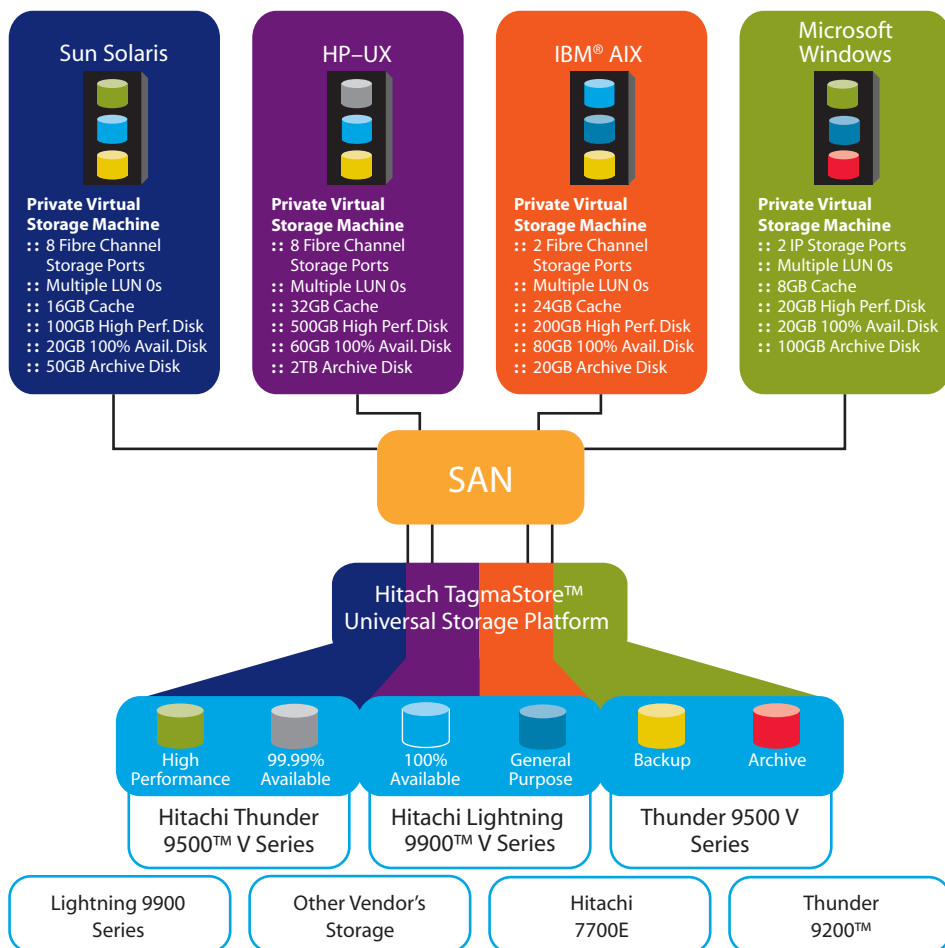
Sun Solaris

Private Virtual Storage Machine
:: 8 Fibre Channel Storage Ports
:: Multiple LUN 0s
:: 16GB Cache
:: 100GB High Perf. Disk
:: 20GB 100% Avail. Disk
:: 50GB Archive Disk

HP–UX

Private Virtual Storage Machine
:: 8 Fibre Channel Storage Ports
:: Multiple LUN 0s
:: 32GB Cache
:: 500GB High Perf. Disk
:: 60GB 100% Avail. Disk
:: 2TB Archive Disk

IBM® AIX

Private Virtual Storage Machine
:: 2 Fibre Channel Storage Ports
:: Multiple LUN 0s
:: 24GB Cache
:: 200GB High Perf. Disk
:: 80GB 100% Avail. Disk
:: 20GB Archive Disk

Microsoft Windows

Private Virtual Storage Machine
:: 2 IP Storage Ports
:: Multiple LUN 0s
:: 8GB Cache
:: 20GB High Perf. Disk
:: 20GB 100% Avail. Disk
:: 100GB Archive Disk

SAN

Hitach TagmaStore™ Universal Storage Platform

High Performance
99.99% Available
100% Available
General Purpose
Backup
Archive

Hitachi Thunder 9500™ V Series
Hitachi Lightning 9900™ V Series
Thunder 9500 V Series

Lightning 9900 Series
Other Vendor's Storage
Hitachi 7700E
Thunder 9200™